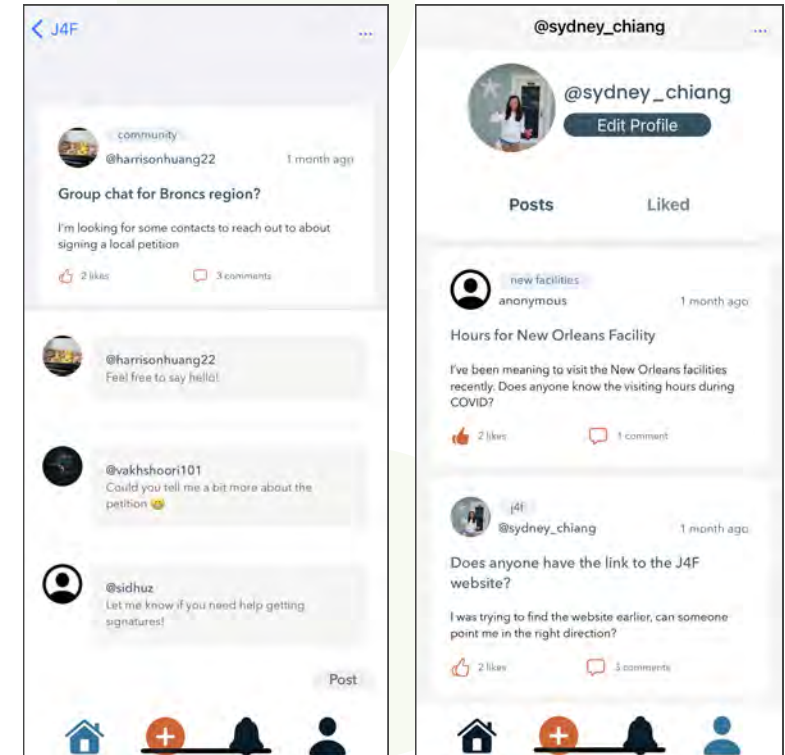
< J4F ...

community
@harrisonhuang22 1 month ago
Group chat for Broncs region?
I'm looking for some contacts to reach out to about signing a local petition
2 likes 3 comments

@harrisonhuang22
Feel free to say hello!

@vakhshoori101
Could you tell me a bit more about the petition 😀

@sidhuz
Let me know if you need help getting signatures!

Post

@sydney_chiang ...
@sydney_chiang
Edit Profile
Posts Liked

new facilities
anonymous 1 month ago
Hours for New Orleans Facility
I've been meaning to visit the New Orleans facilities recently. Does anyone know the visiting hours during COVID?
2 likes 1 comment

j4f
@sydney_chiang 1 month ago
Does anyone have the link to the J4F website?
I was trying to find the website earlier, can someone point me in the right direction?
2 likes 3 comments